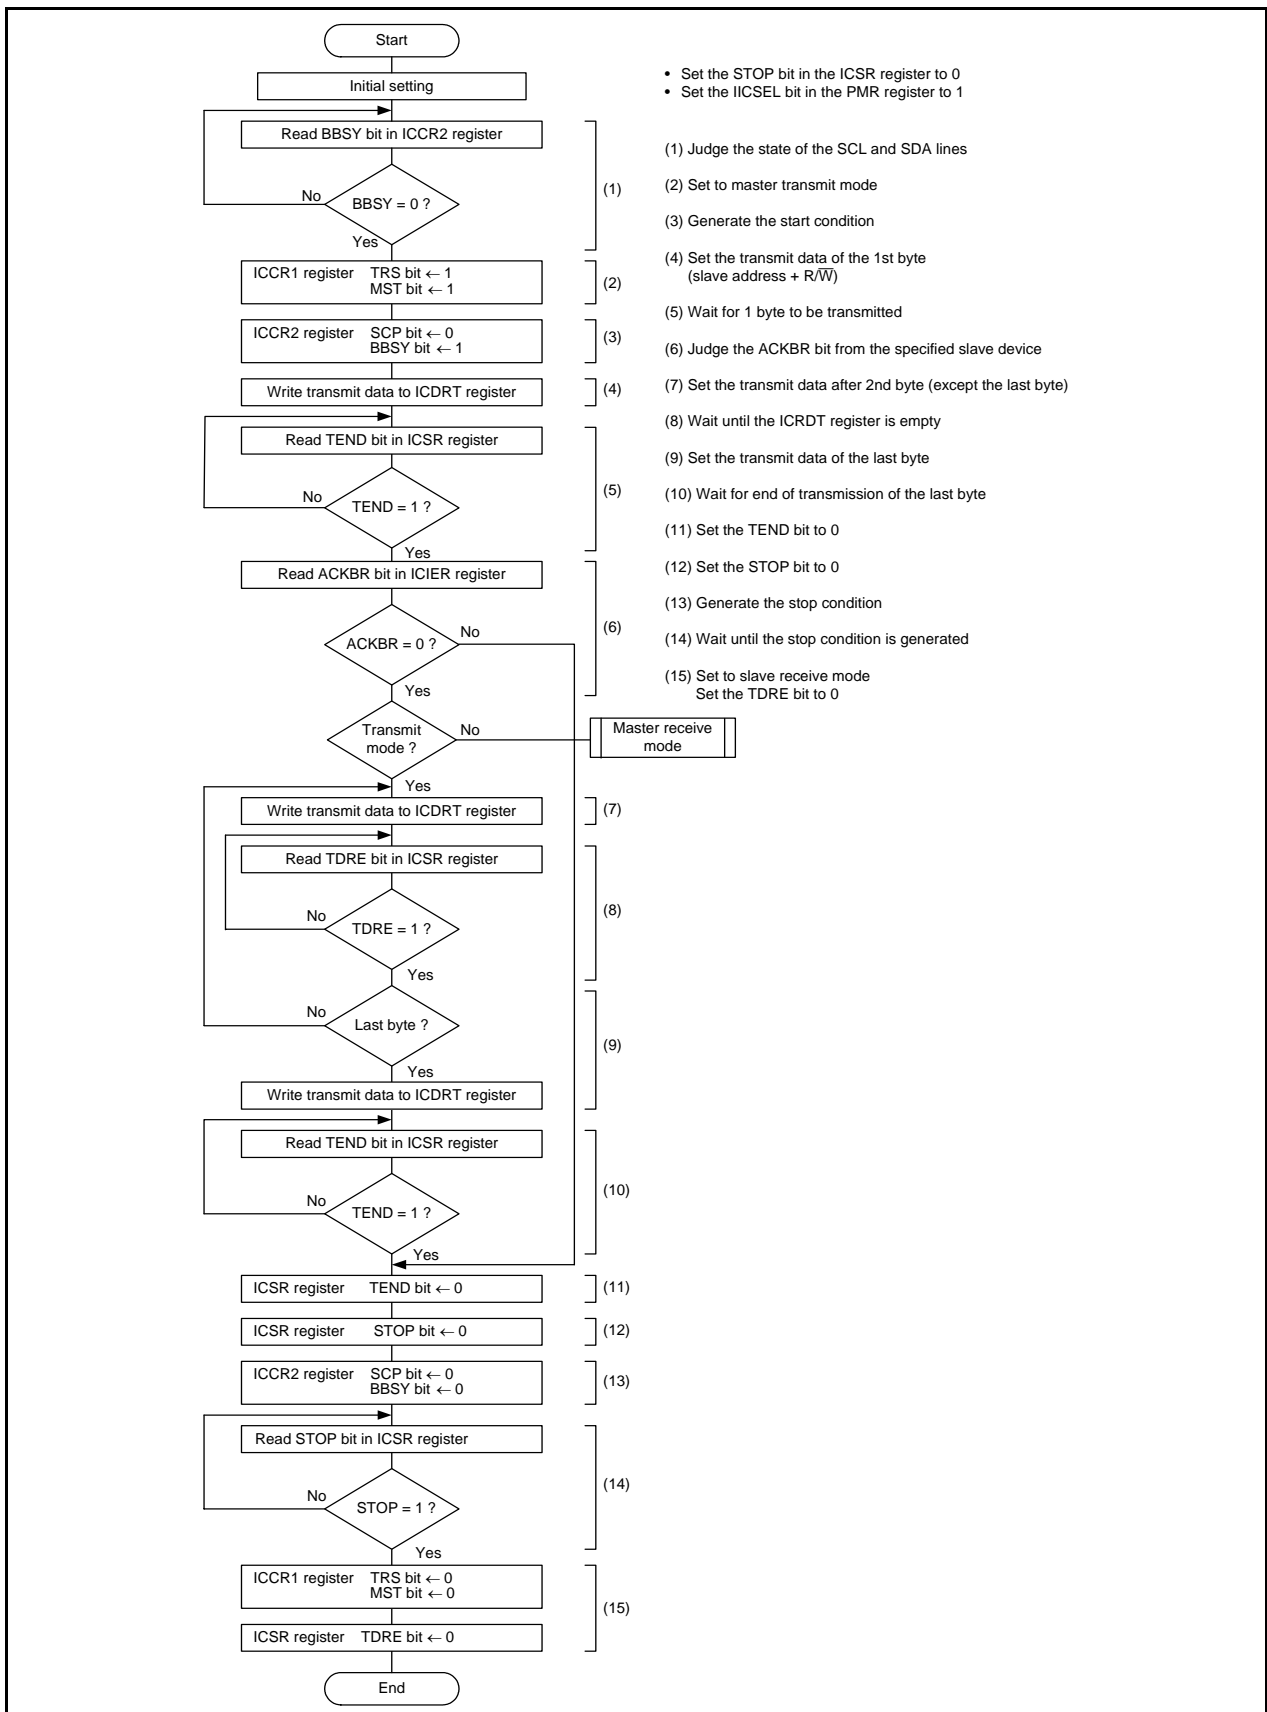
Start

Initial setting

• Set the STOP bit in the ICSR register to 0
• Set the IICSEL bit in the PMR register to 1

Read BBSY bit in ICCR2 register

No

BBSY = 0 ?

Yes

(1)

ICCR1 register TRS bit ← 1
MST bit ← 1

(2)

ICCR2 register SCP bit ← 0
BBSY bit ← 1

(3)

Write transmit data to ICDRT register

(4)

Read TEND bit in ICSR register

No

TEND = 1 ?

Yes

(5)

Read ACKBR bit in ICIER register

ACKBR = 0 ?

No

Yes

(6)

Transmit mode ?

No

Master receive mode

Yes

Write transmit data to ICDRT register

(7)

Read TDRE bit in ICSR register

No

TDRE = 1 ?

Yes

(8)

No

Last byte ?

Yes

Write transmit data to ICDRT register

(9)

Read TEND bit in ICSR register

No

TEND = 1 ?

Yes

(10)

ICSR register TEND bit ← 0

(11)

ICSR register STOP bit ← 0

(12)

ICCR2 register SCP bit ← 0
BBSY bit ← 0

(13)

Read STOP bit in ICSR register

No

STOP = 1 ?

Yes

(14)

ICCR1 register TRS bit ← 0
MST bit ← 0

ICSR register TDRE bit ← 0

(15)

End

(1) Judge the state of the SCL and SDA lines

(2) Set to master transmit mode

(3) Generate the start condition

(4) Set the transmit data of the 1st byte
(slave address + R/$\overline{W}$)

(5) Wait for 1 byte to be transmitted

(6) Judge the ACKBR bit from the specified slave device

(7) Set the transmit data after 2nd byte (except the last byte)

(8) Wait until the ICRDT register is empty

(9) Set the transmit data of the last byte

(10) Wait for end of transmission of the last byte

(11) Set the TEND bit to 0

(12) Set the STOP bit to 0

(13) Generate the stop condition

(14) Wait until the stop condition is generated

(15) Set to slave receive mode
Set the TDRE bit to 0